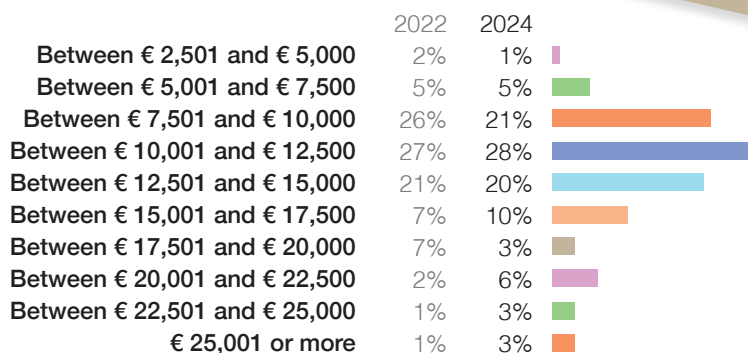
| | 2022 | 2024 |
|---|---|---|
| Between € 2,501 and € 5,000 | 2% | 1% |
| Between € 5,001 and € 7,500 | 5% | 5% |
| Between € 7,501 and € 10,000 | 26% | 21% |
| Between € 10,001 and € 12,500 | 27% | 28% |
| Between € 12,501 and € 15,000 | 21% | 20% |
| Between € 15,001 and € 17,500 | 7% | 10% |
| Between € 17,501 and € 20,000 | 7% | 3% |
| Between € 20,001 and € 22,500 | 2% | 6% |
| Between € 22,501 and € 25,000 | 1% | 3% |
| € 25,001 or more | 1% | 3% |